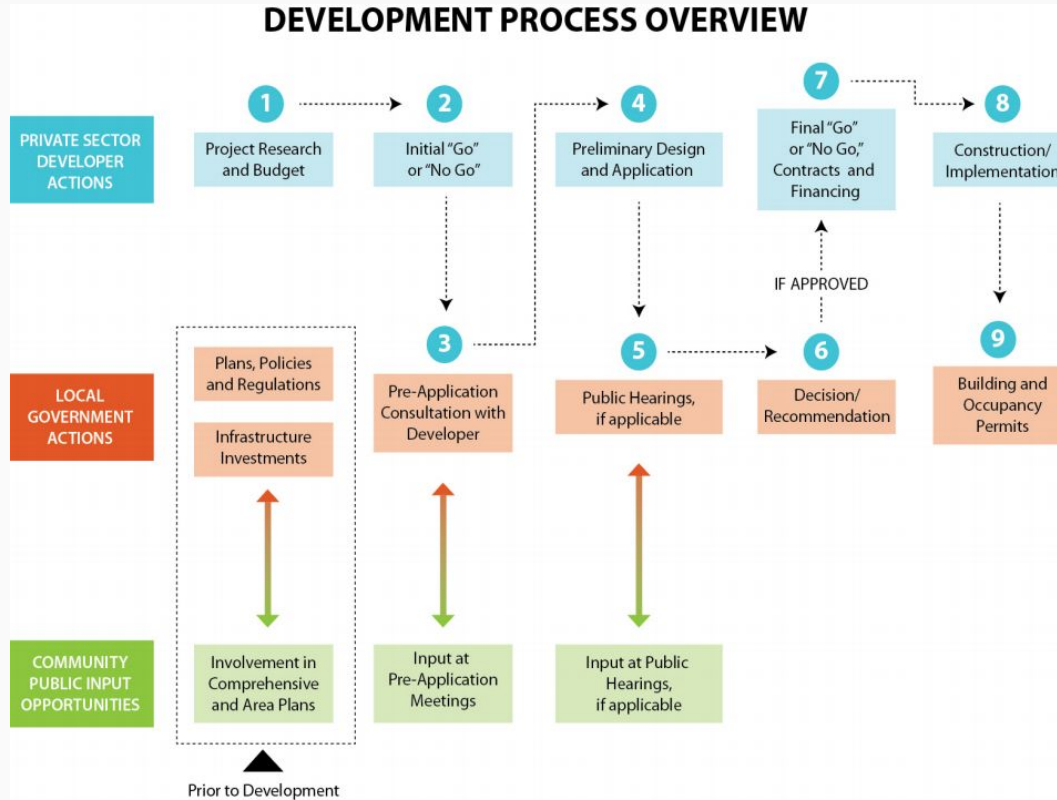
DEVELOPMENT PROCESS OVERVIEW

PRIVATE SECTOR DEVELOPER ACTIONS

1
Project Research and Budget

2
Initial "Go" or "No Go"

4
Preliminary Design and Application

7
Final "Go" or "No Go," Contracts and Financing

8
Construction/ Implementation

IF APPROVED

LOCAL GOVERNMENT ACTIONS

Plans, Policies and Regulations

Infrastructure Investments

3
Pre-Application Consultation with Developer

5
Public Hearings, if applicable

6
Decision/ Recommendation

9
Building and Occupancy Permits

COMMUNITY PUBLIC INPUT OPPORTUNITIES

Involvement in Comprehensive and Area Plans

Input at Pre-Application Meetings

Input at Public Hearings, if applicable

Prior to Development